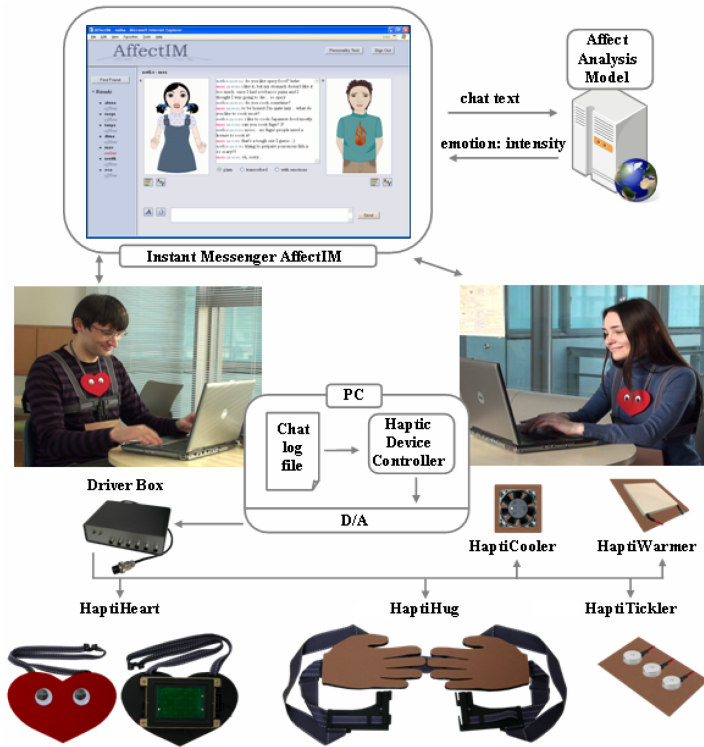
AffectIM

Personality Test

Sign Out

Find Friend

Affect Analysis Model

chat text

emotion: intensity

Instant Messenger AffectIM

PC

Chat log file

Haptic Device Controller

D/A

Driver Box

HaptiCooler

HaptiWarmer

HaptiHeart

HaptiHug

HaptiTickler